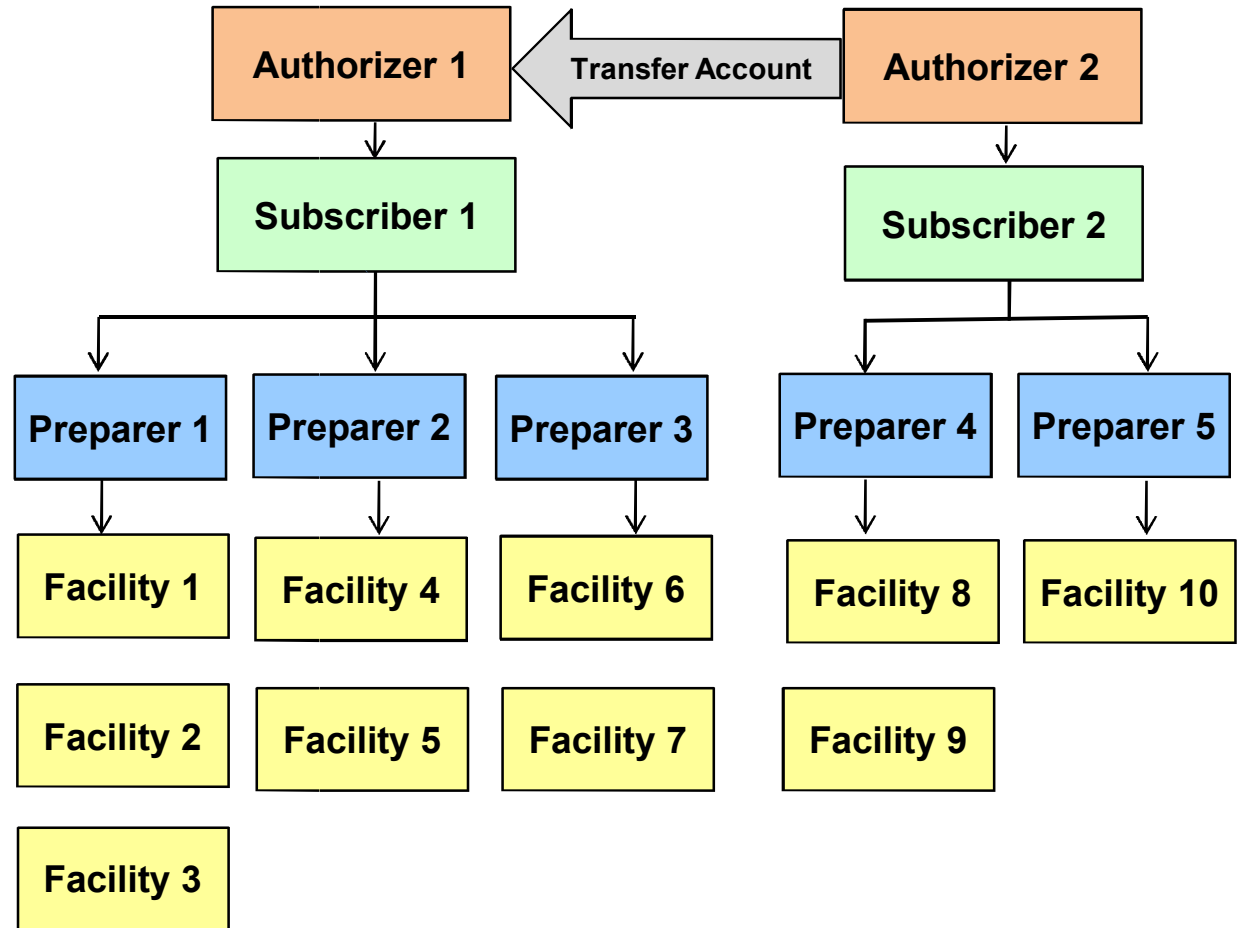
Authorizer 1

Transfer Account

Authorizer 2

Subscriber 1

Subscriber 2

Preparer 1

Preparer 2

Preparer 3

Preparer 4

Preparer 5

Facility 1

Facility 4

Facility 6

Facility 8

Facility 10

Facility 2

Facility 5

Facility 7

Facility 9

Facility 3